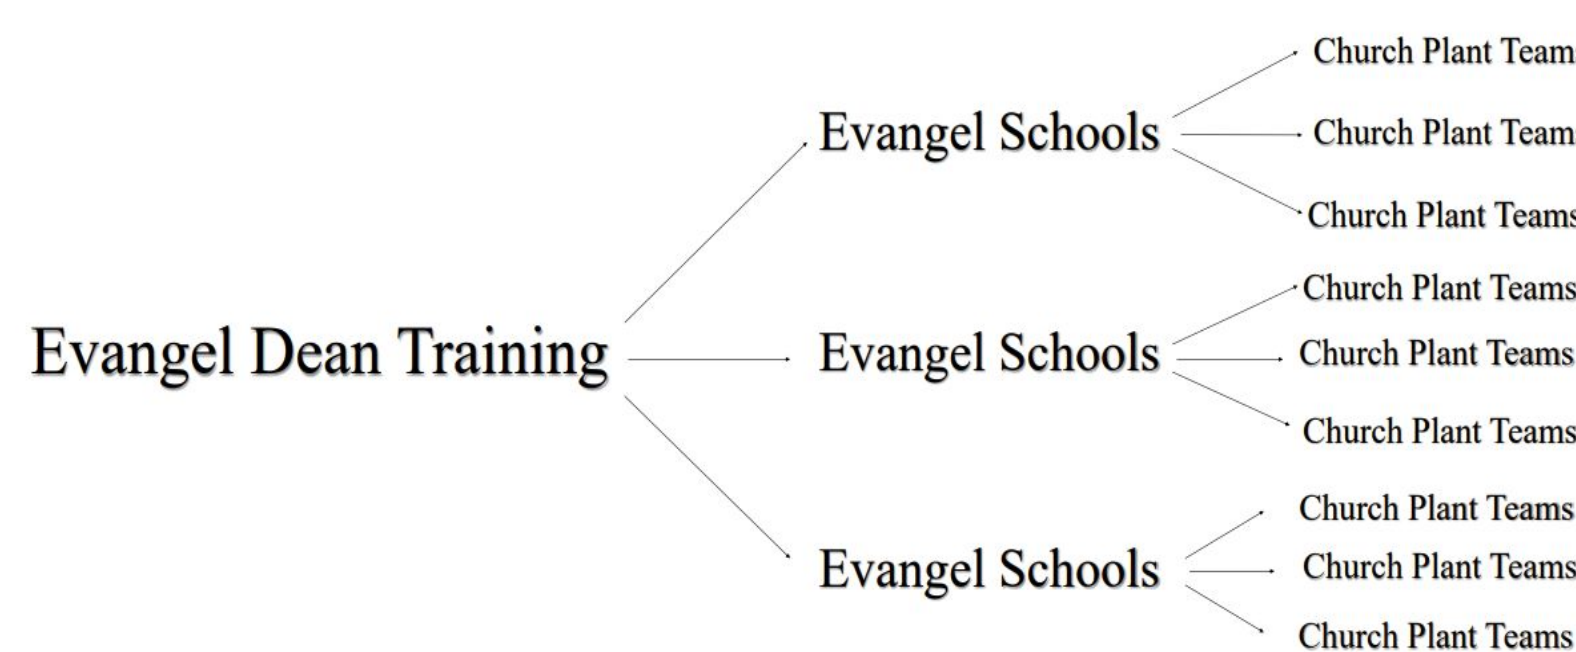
Evangel Dean Training

Evangel Schools

Church Plant Team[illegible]

Church Plant Team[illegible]

Church Plant Team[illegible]

Evangel Schools

Church Plant Teams

Church Plant Teams

Church Plant Teams

Evangel Schools

Church Plant Teams

Church Plant Teams

Church Plant Teams